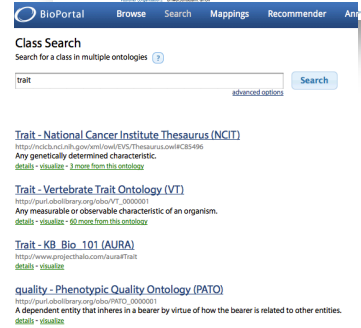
BioPortal Browse Search Mappings Recommender An

Class Search
Search for a class in multiple ontologies ?

trait
Search
advanced options

Trait - National Cancer Institute Thesaurus (NCIT)
http://ncicb.nci.nih.gov/xml/owl/EVS/Thesaurus.owl#C85496
Any genetically determined characteristic.
details - visualize - 3 more from this ontology

Trait - Vertebrate Trait Ontology (VT)
http://purl.obolibrary.org/obo/VT_0000001
Any measurable or observable characteristic of an organism.
details - visualize - 60 more from this ontology

Trait - KB_Bio_101 (AURA)
http://www.projecthalo.com/aura#Trait
details - visualize

quality - Phenotypic Quality Ontology (PATO)
http://purl.obolibrary.org/obo/PATO_0000001
A dependent entity that inheres in a bearer by virtue of how the bearer is related to other entities.
details - visualize